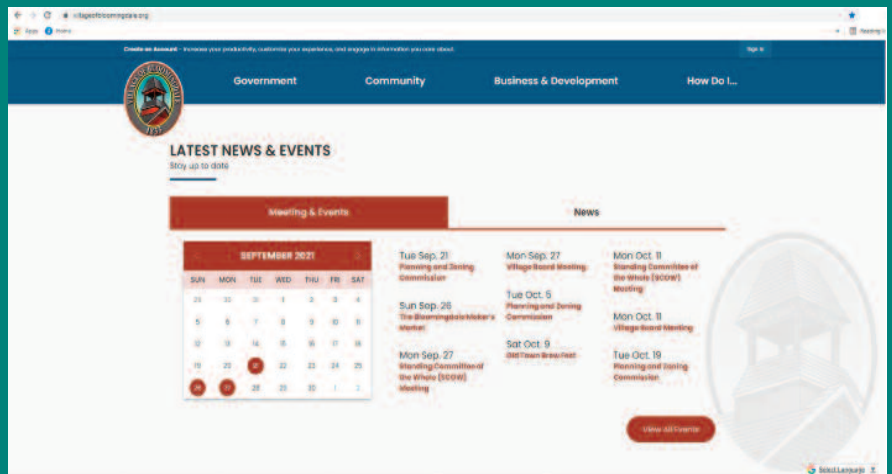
villageofbloomingdale.org

Apps

Create an Account - Increase your productivity, customize your experience, and engage in information you care about.

Sign In

Government

Community

Business & Development

How Do I...

LATEST NEWS & EVENTS

Stay up to date

Meeting & Events

News

SEPTEMBER 2021

| SUN | MON | TUE | WED | THU | FRI | SAT |
|---|---|---|---|---|---|---|
| 29 | 30 | 31 | 1 | 2 | 3 | 4 |
| 5 | 6 | 7 | 8 | 9 | 10 | 11 |
| 12 | 13 | 14 | 15 | 16 | 17 | 18 |
| 19 | 20 | 21 | 22 | 23 | 24 | 25 |
| 26 | 27 | 28 | 29 | 30 | 1 | 2 |

Tue Sep. 21
Planning and Zoning Commission

Sun Sep. 26
The Bloomingdale Maker's Market

Mon Sep. 27
Standing Committee of the Whole (SCOW) Meeting

Mon Sep. 27
Village Board Meeting

Tue Oct. 5
Planning and Zoning Commission

Sat Oct. 9
Old Town Brew Fest

Mon Oct. 11
Standing Committee of the Whole (SCOW) Meeting

Mon Oct. 11
Village Board Meeting

Tue Oct. 19
Planning and Zoning Commission

View All Events

Select Language